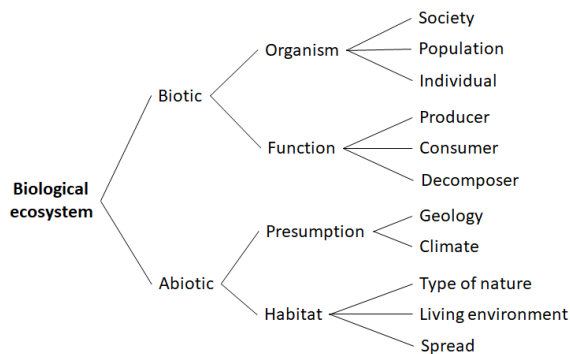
Biological ecosystem

Biotic

Organism

Society

Population

Individual

Function

Producer

Consumer

Decomposer

Abiotic

Presumption

Geology

Climate

Habitat

Type of nature

Living environment

Spread